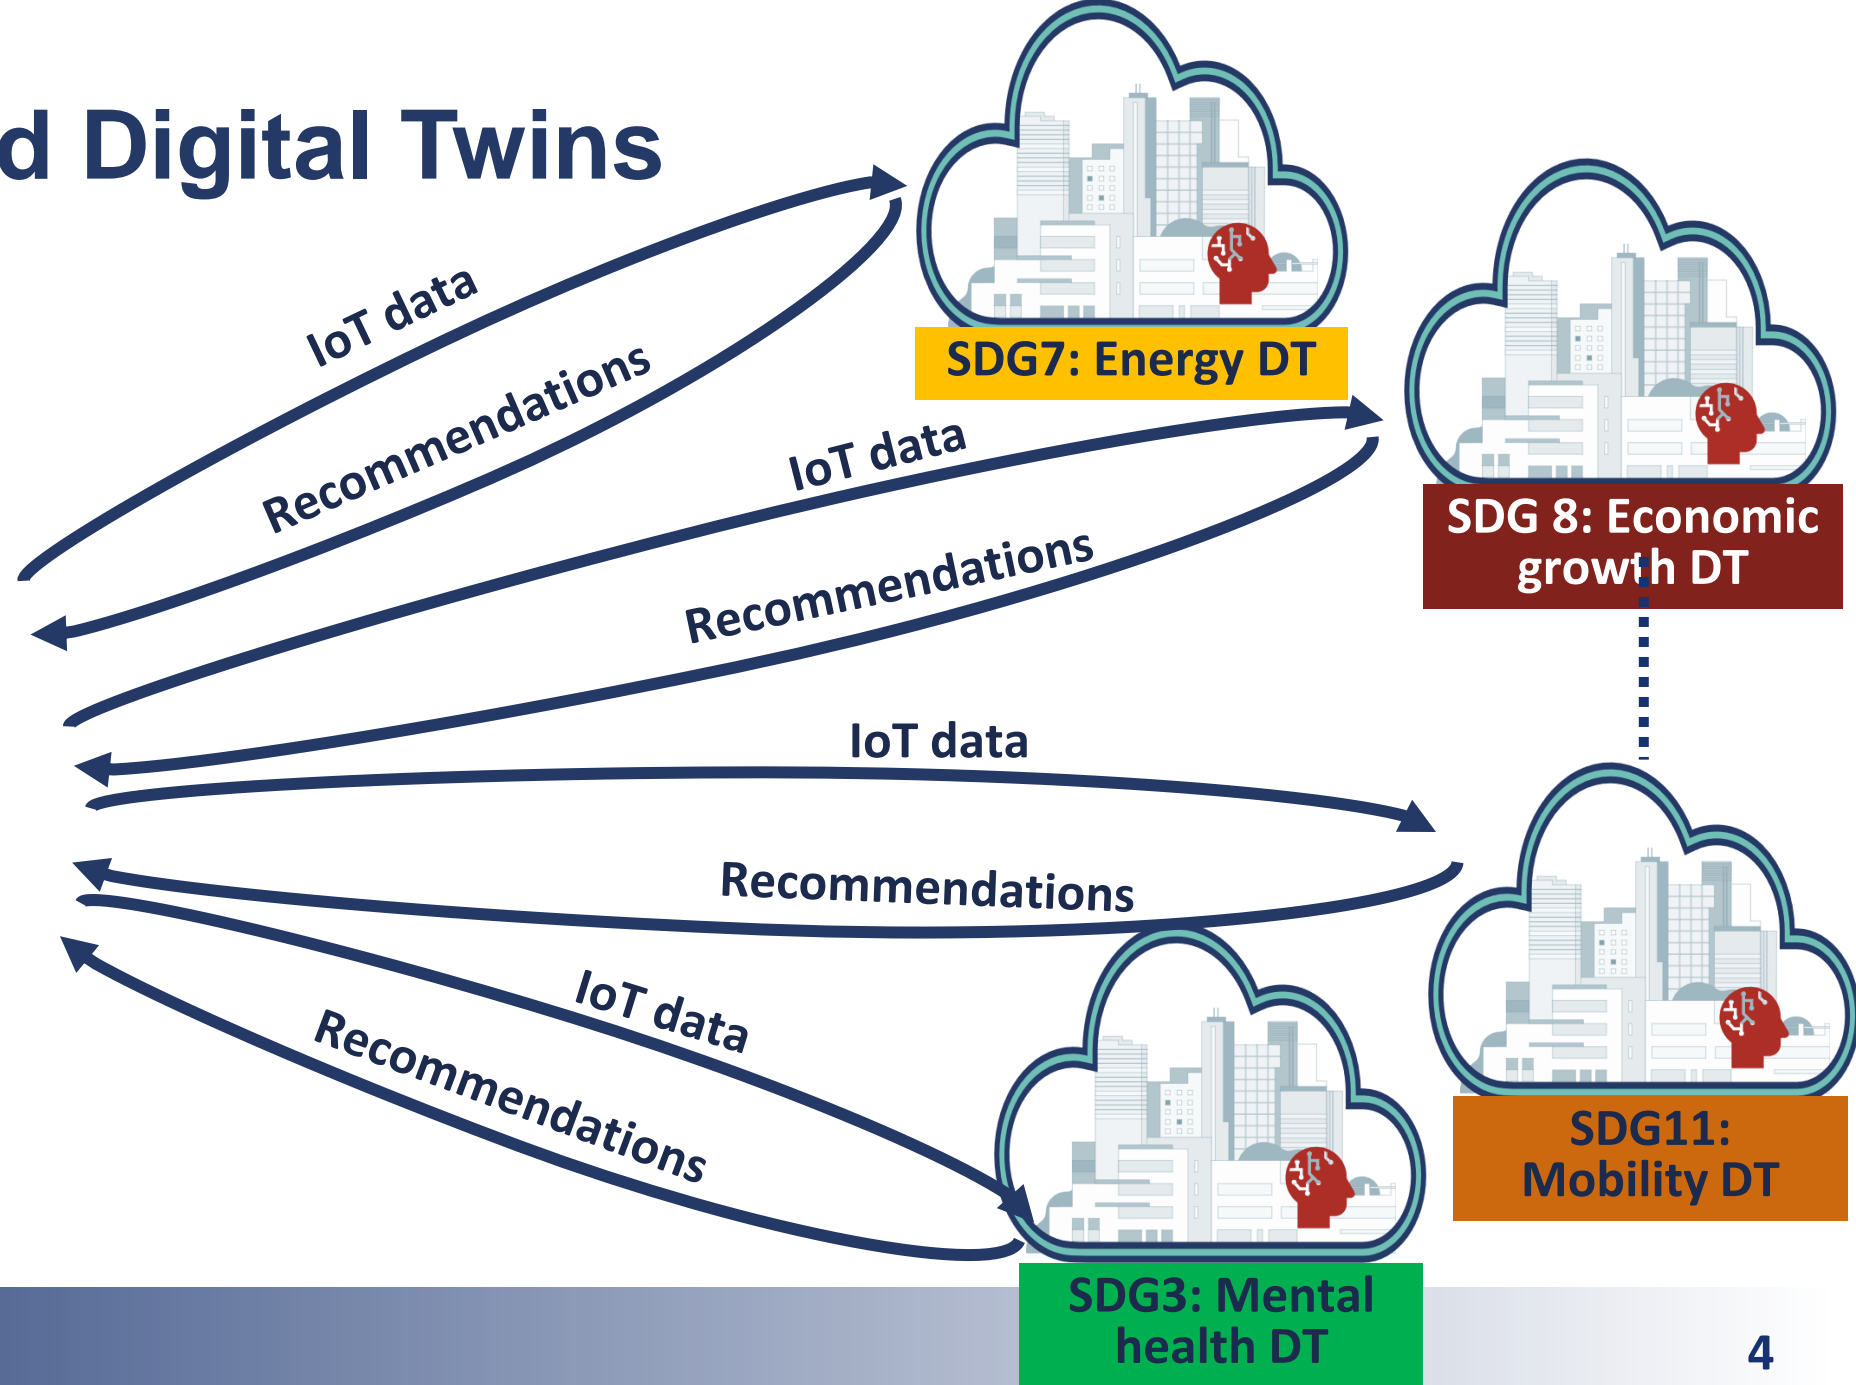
d Digital Twins

IoT data

Recommendations

SDG7: Energy DT

IoT data

Recommendations

SDG 8: Economic growth DT

IoT data

Recommendations

IoT data

Recommendations

SDG11: Mobility DT

SDG3: Mental health DT

4